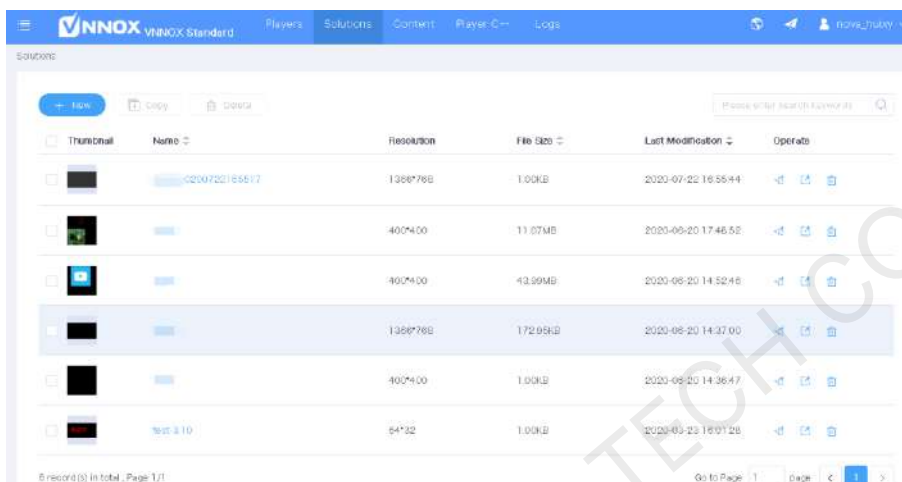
VNNOX VNNOX Standard Players Solutions Content Player C··· Logs nova_hubby

Solutions

+ New Copy Delete Please enter search keywords

| Thumbnail | Name | Resolution | File Size | Last Modification | Operate |
|---|---|---|---|---|---|
| | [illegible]_20200722165517 | 1366*768 | 1.00KB | 2020-07-22 16:55:44 | |
| | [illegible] | 400*400 | 11.07MB | 2020-06-20 17:46:52 | |
| | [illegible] | 400*400 | 43.99MB | 2020-06-20 14:52:46 | |
| | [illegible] | 1366*768 | 172.95KB | 2020-06-20 14:37:00 | |
| | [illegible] | 400*400 | 1.00KB | 2020-06-20 14:36:47 | |
| | test 3.10 | 64*32 | 1.00KB | 2020-03-23 16:01:28 | |

6 record(s) in total , Page 1/1

Go to Page 1 page < 1 >

TECH CO